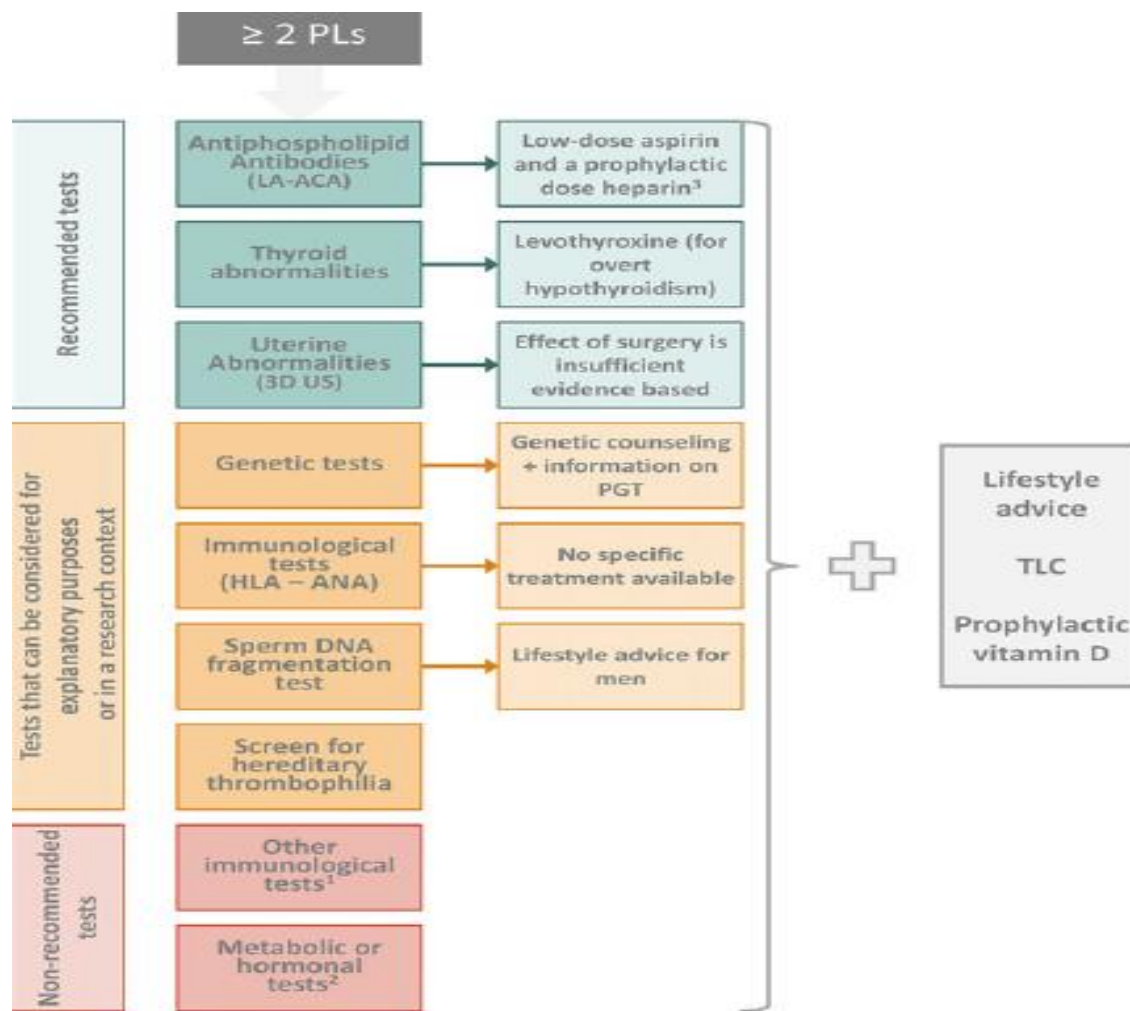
≥ 2 PLs

Recommended tests

Antiphospholipid Antibodies (LA-ACA)

Low-dose aspirin and a prophylactic dose heparin$^3$

Thyroid abnormalities

Levothyroxine (for overt hypothyroidism)

Uterine Abnormalities (3D US)

Effect of surgery is insufficient evidence based

Tests that can be considered for explanatory purposes or in a research context

Genetic tests

Genetic counseling + information on PGT

Immunological tests (HLA – ANA)

No specific treatment available

Sperm DNA fragmentation test

Lifestyle advice for men

Screen for hereditary thrombophilia

Non-recommended tests

Other immunological tests$^1$

Metabolic or hormonal tests$^2$

Lifestyle advice

TLC

Prophylactic vitamin D